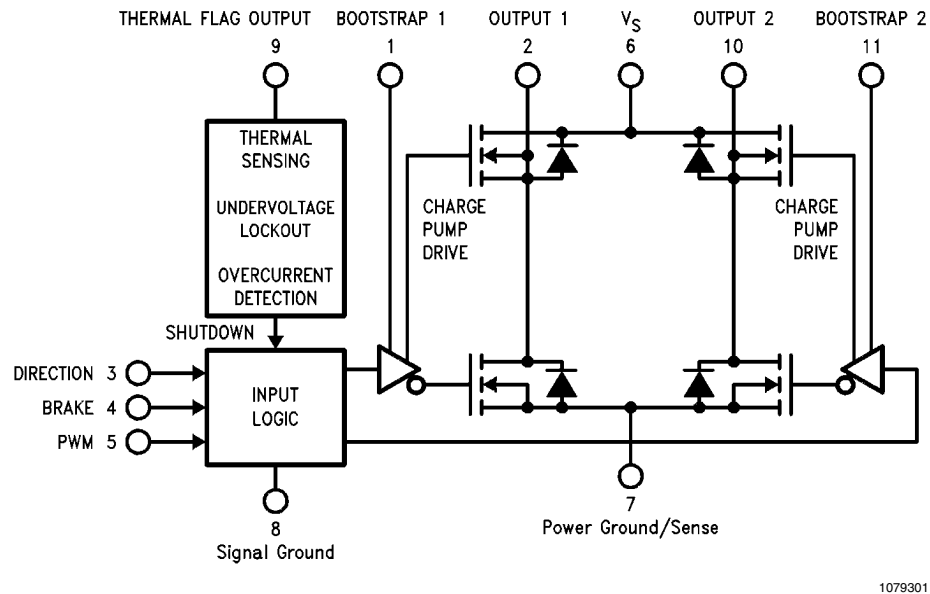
THERMAL FLAG OUTPUT 9

BOOTSTRAP 1 1

OUTPUT 1 2

$V_S$ 6

OUTPUT 2 10

BOOTSTRAP 2 11

THERMAL SENSING

UNDERVOLTAGE LOCKOUT

OVERCURRENT DETECTION

CHARGE PUMP DRIVE

CHARGE PUMP DRIVE

SHUTDOWN

DIRECTION 3

BRAKE 4

PWM 5

INPUT LOGIC

8
Signal Ground

7
Power Ground/Sense

1079301